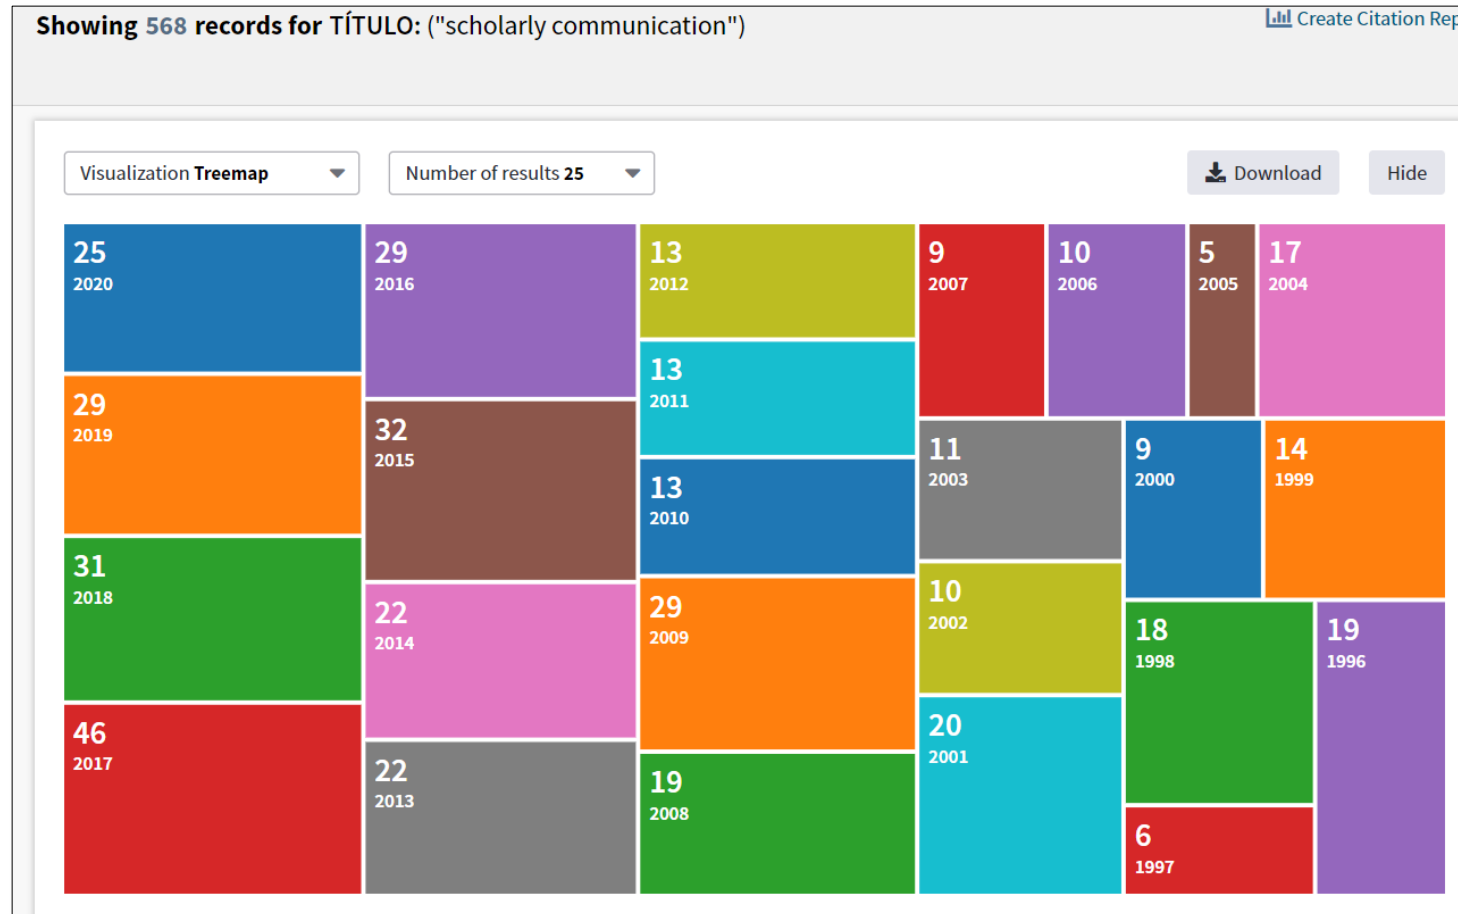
Showing 568 records for TÍTULO: ("scholarly communication")

Create Citation Rep

Visualization Treemap

Number of results 25

Download

Hide

25
2020

29
2019

31
2018

46
2017

29
2016

32
2015

22
2014

22
2013

13
2012

13
2011

13
2010

29
2009

19
2008

9
2007

10
2006

5
2005

17
2004

11
2003

10
2002

20
2001

9
2000

14
1999

18
1998

6
1997

19
1996